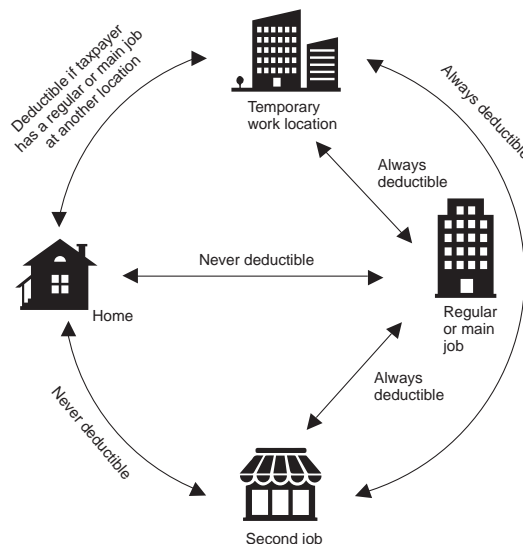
Temporary work location

Deductible if taxpayer has a regular or main job at another location

Always deductible

Always deductible

Home

Never deductible

Regular or main job

Always deductible

Never deductible

Second job